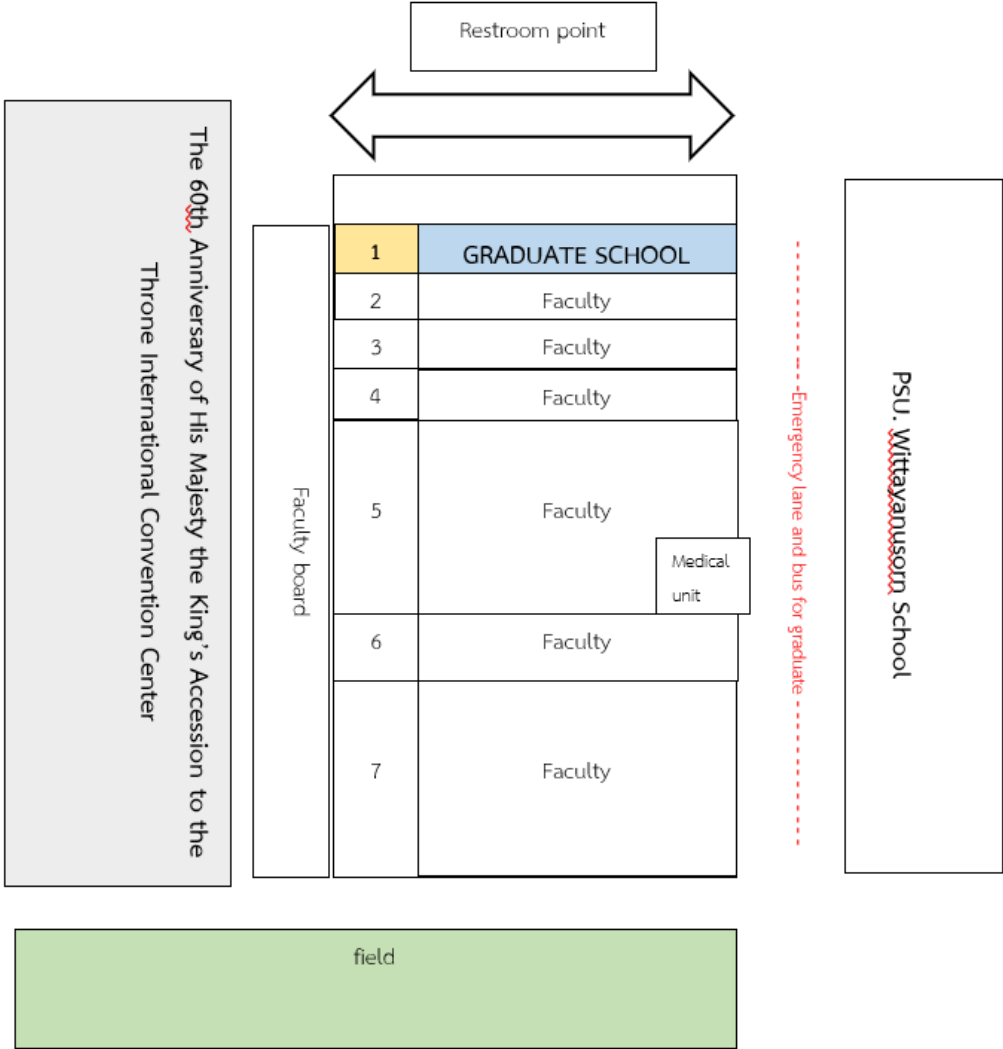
Restroom point

The 60th Anniversary of His Majesty the King's Accession to the Throne International Convention Center

Faculty board

| 1 | GRADUATE SCHOOL |
|---|---|
| 2 | Faculty |
| 3 | Faculty |
| 4 | Faculty |
| 5 | Faculty |
| 6 | Faculty |
| 7 | Faculty |

Medical unit

Emergency lane and bus for graduate

PSU. Wittayanusorn School

field